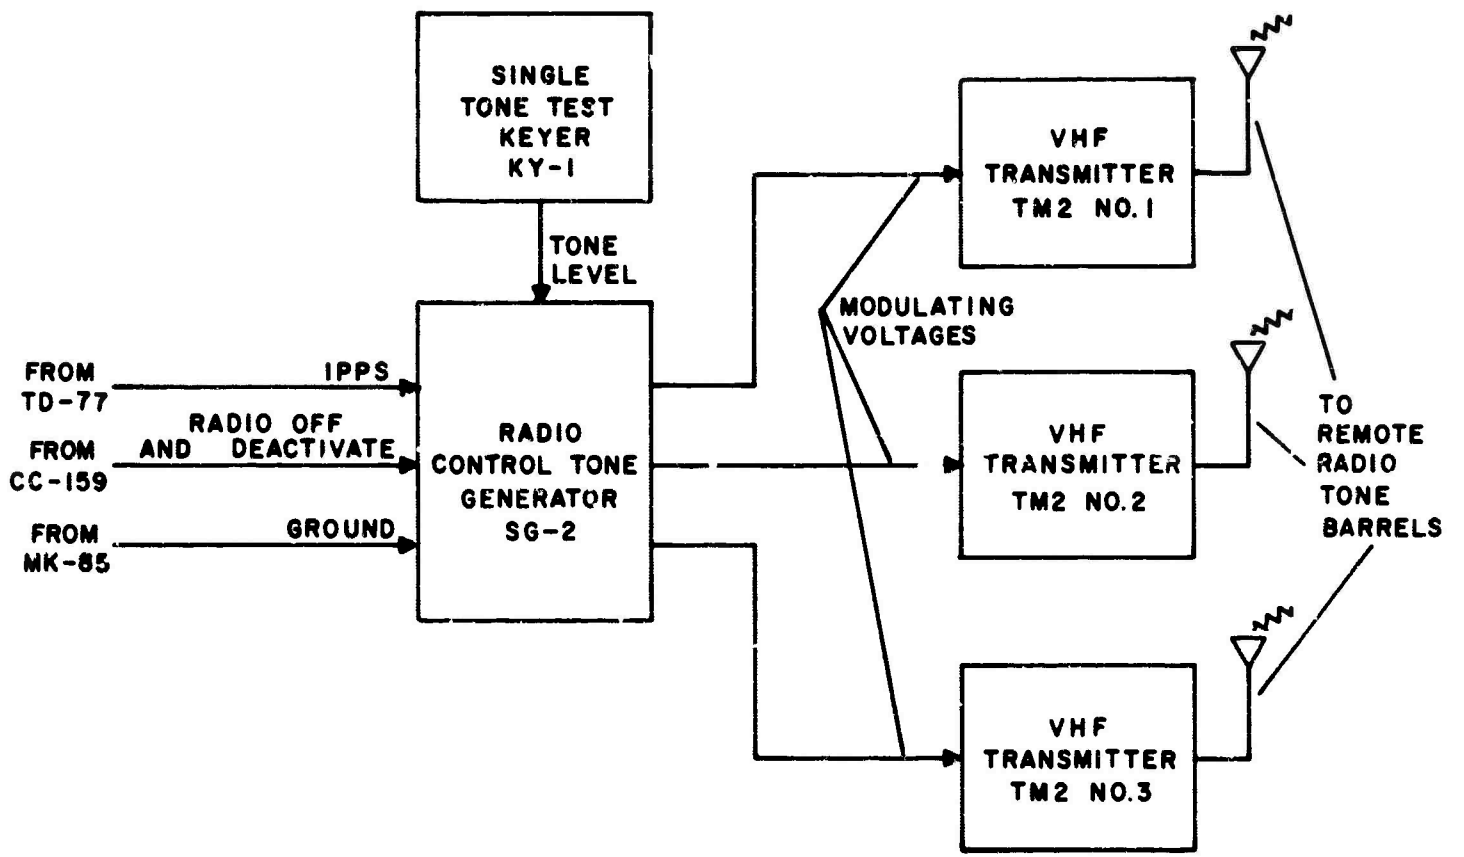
SINGLE TONE TEST KEYER KY-1

TONE LEVEL

FROM TD-77

IPPS

FROM CC-159

RADIO OFF AND DEACTIVATE

FROM MK-85

GROUND

RADIO CONTROL TONE GENERATOR SG-2

MODULATING VOLTAGES

VHF TRANSMITTER TM2 NO.1

VHF TRANSMITTER TM2 NO.2

VHF TRANSMITTER TM2 NO.3

TO REMOTE RADIO TONE BARRELS